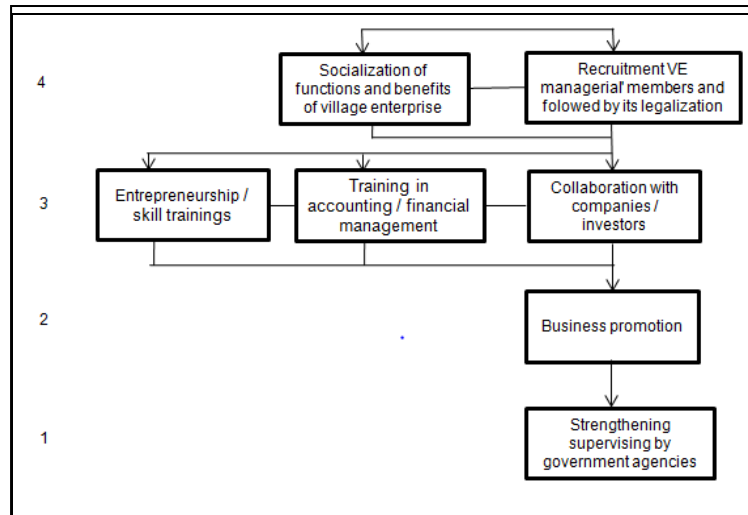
4

Socialization of functions and benefits of village enterprise

Recruitment VE managerial' members and folowed by its legalization

3

Entrepreneurship / skill trainings

Training in accounting / financial management

Collaboration with companies / investors

2

Business promotion

1

Strengthening supervising by government agencies